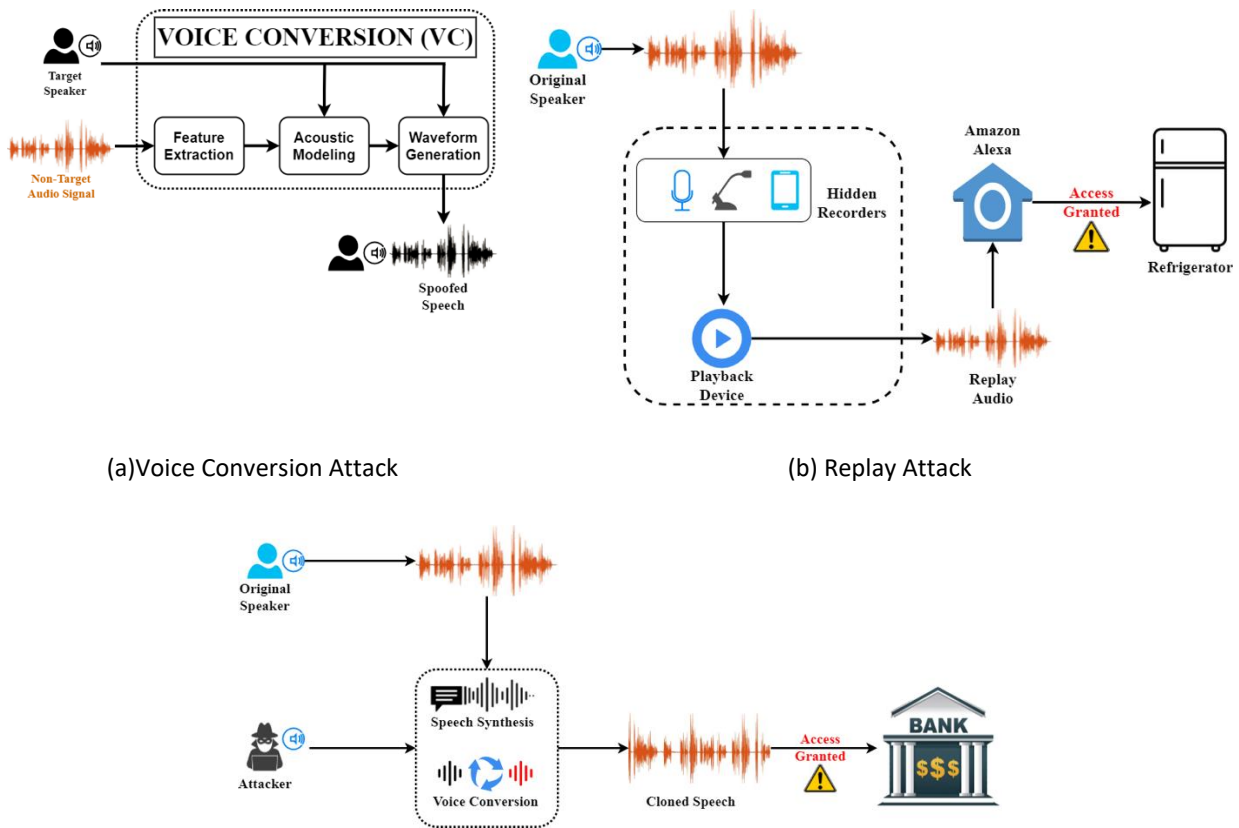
VOICE CONVERSION (VC)

Target Speaker

Non-Target Audio Signal

Feature Extraction

Acoustic Modeling

Waveform Generation

Spoofed Speech

(a)Voice Conversion Attack

Original Speaker

Hidden Recorders

Playback Device

Amazon Alexa

Access Granted

Refrigerator

Replay Audio

(b) Replay Attack

Original Speaker

Attacker

Speech Synthesis

Voice Conversion

Cloned Speech

Access Granted

BANK

$$$